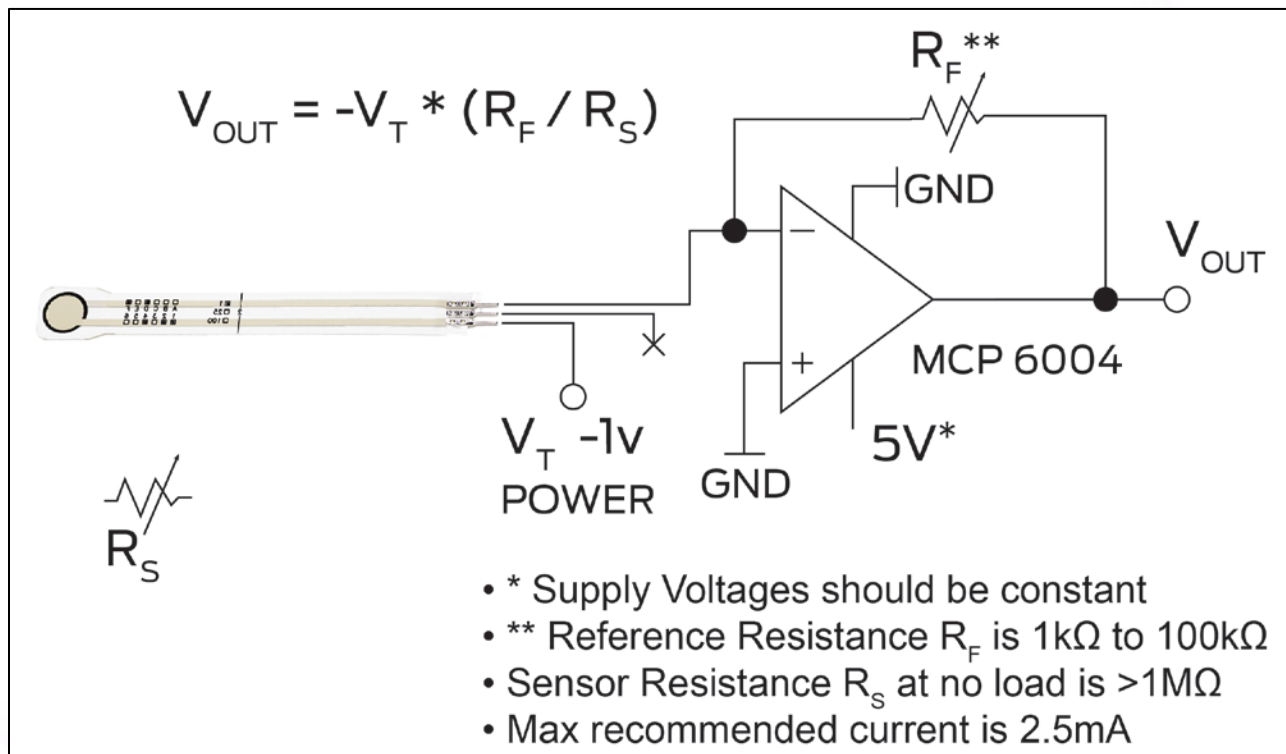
$V_{OUT} = -V_T * (R_F / R_S)$

$R_F$**

GND

−

+

$V_{OUT}$

MCP 6004

5V*

$V_T$ -1v
POWER

GND

$R_S$

• * Supply Voltages should be constant
• ** Reference Resistance $R_F$ is 1kΩ to 100kΩ
• Sensor Resistance $R_S$ at no load is >1MΩ
• Max recommended current is 2.5mA